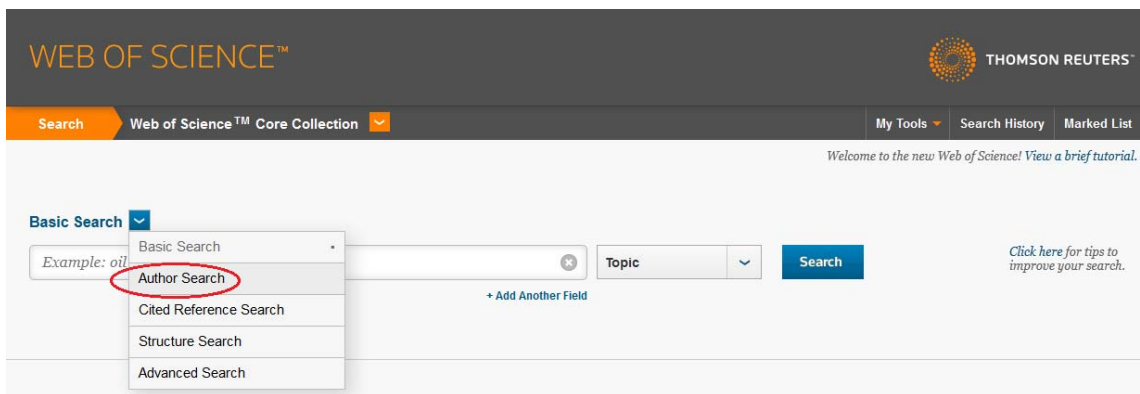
WEB OF SCIENCE™

THOMSON REUTERS

Search

Web of Science™ Core Collection

My Tools

Search History

Marked List

Welcome to the new Web of Science! View a brief tutorial.

Basic Search

Basic Search

Author Search

Cited Reference Search

Structure Search

Advanced Search

Example: oil

Topic

Search

+ Add Another Field

Click here for tips to improve your search.